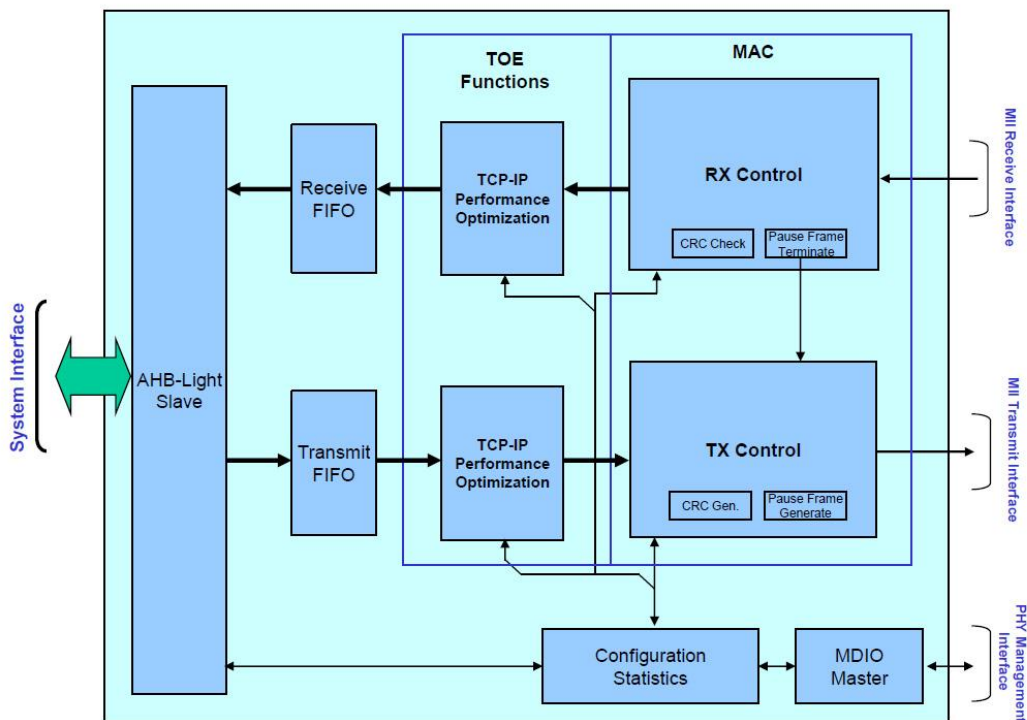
TOE Functions

MAC

System Interface

AHB-Light Slave

Receive FIFO

TCP-IP Performance Optimization

RX Control

CRC Check

Pause Frame Terminate

MII Receive Interface

Transmit FIFO

TCP-IP Performance Optimization

TX Control

CRC Gen.

Pause Frame Generate

MII Transmit Interface

Configuration Statistics

MDIO Master

PHY Management Interface